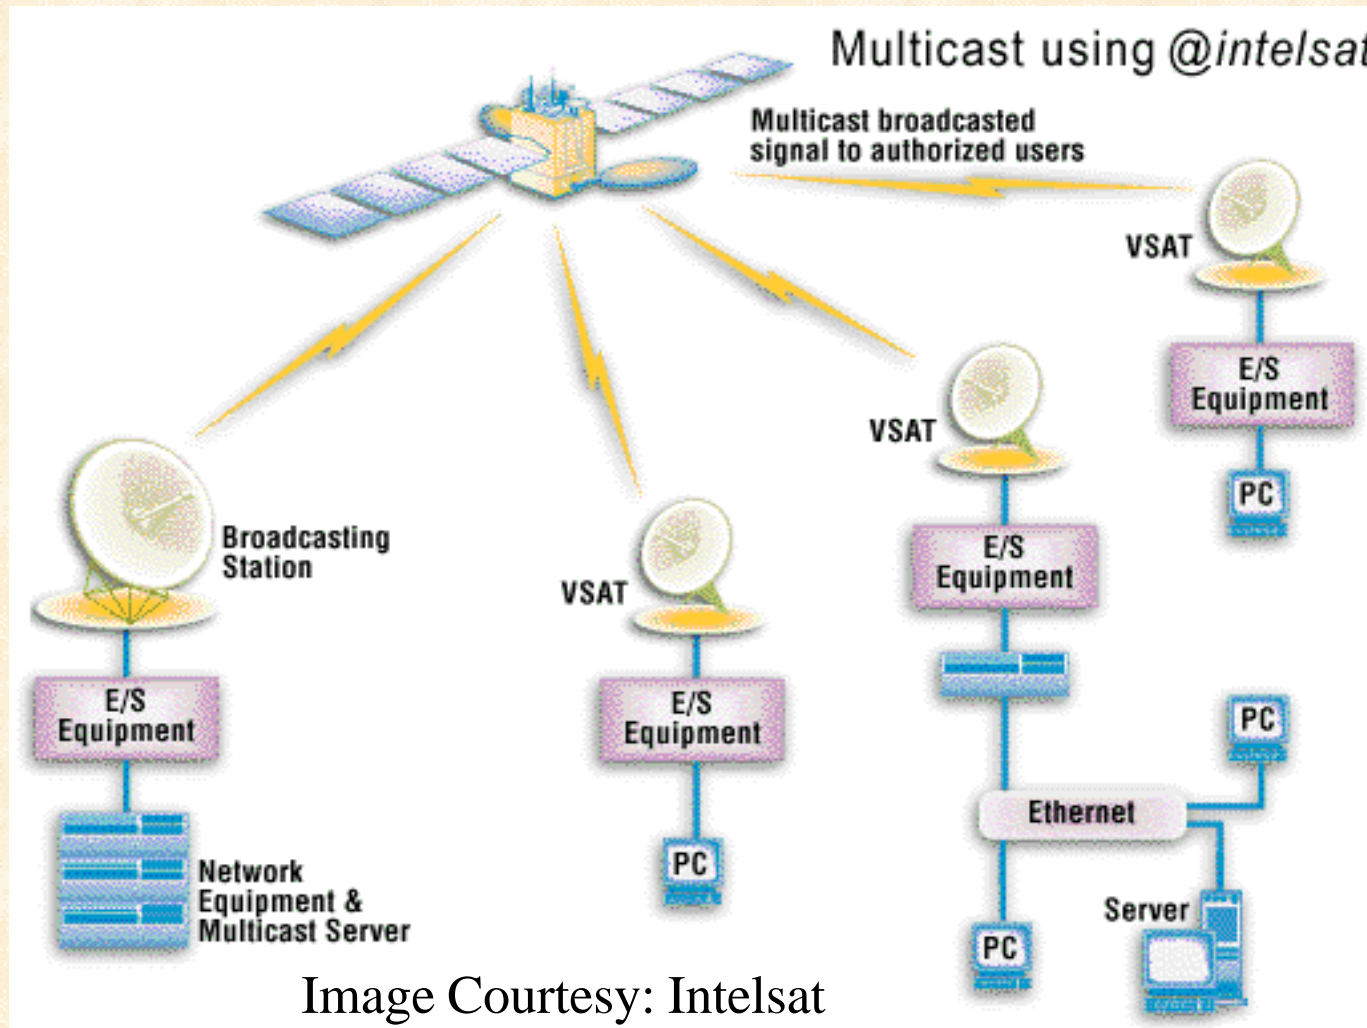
Multicast using @intelsat

Multicast broadcasted signal to authorized users

VSAT

E/S Equipment

PC

VSAT

E/S Equipment

Broadcasting Station

VSAT

E/S Equipment

E/S Equipment

PC

Ethernet

PC

Network Equipment & Multicast Server

PC

PC

Server

Image Courtesy: Intelsat